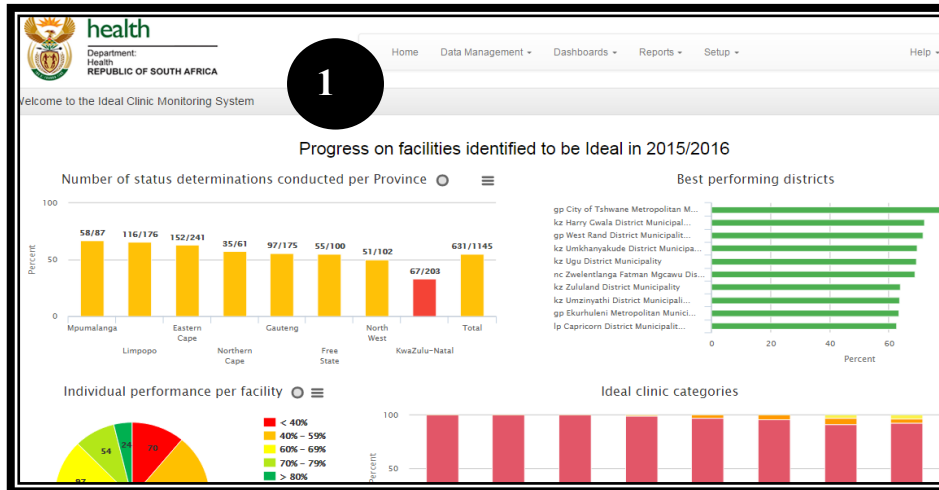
health
Department:
Health
REPUBLIC OF SOUTH AFRICA

Home Data Management ▾ Dashboards ▾ Reports ▾ Setup ▾ Help ▾

1

Velcome to the Ideal Clinic Monitoring System

Progress on facilities identified to be Ideal in 2015/2016

Number of status determinations conducted per Province

| | 58/87 | 116/176 | 152/241 | 35/61 | 97/175 | 55/100 | 51/102 | 67/203 | 631/1145 |
|---|---|---|---|---|---|---|---|---|---|
| | Mpumalanga | Limpopo | Eastern Cape | Northern Cape | Gauteng | Free State | North West | KwaZulu-Natal | Total |

Percent
100
50
0

Best performing districts

gp City of Tshwane Metropolitan M...
kz Harry Gwala District Municipal...
gp West Rand District Municipalit...
kz Umkhanyakude District Municipa...
kz Ugu District Municipality
nc Zwelentlanga Fatman Mgcawu Dis...
kz Zululand District Municipality
kz Umzinyathi District Municipali...
gp Ekurhuleni Metropolitan Munici...
lp Capricorn District Municipalit...

0 20 40 60
Percent

Individual performance per facility

24 70 54 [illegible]

< 40%
40% - 59%
60% - 69%
70% - 79%
> 80%

Ideal clinic categories

100
50
Percent